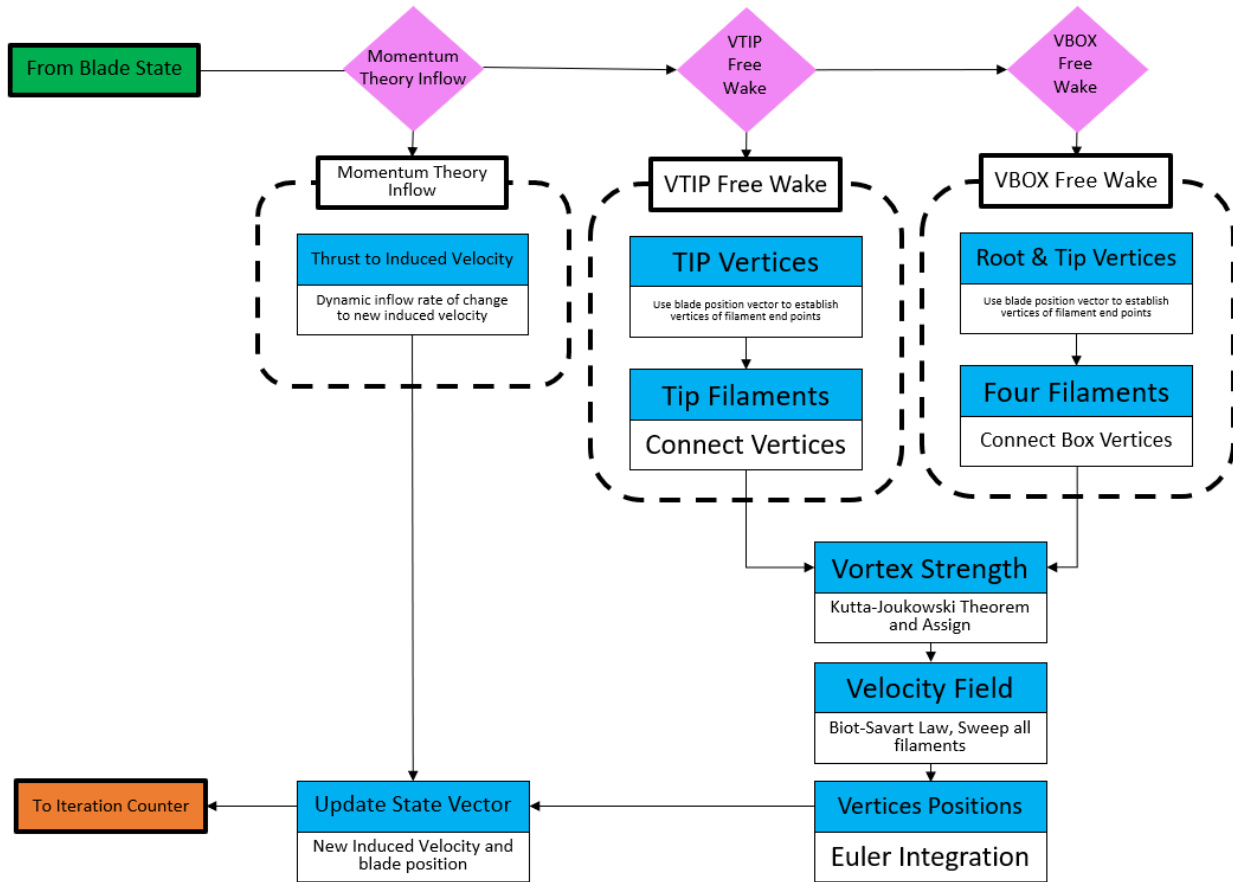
From Blade State

Momentum Theory Inflow

VTIP Free Wake

VBOX Free Wake

Momentum Theory Inflow

Thrust to Induced Velocity

Dynamic inflow rate of change to new induced velocity

VTIP Free Wake

TIP Vertices

Use blade position vector to establish vertices of filament end points

Tip Filaments

Connect Vertices

VBOX Free Wake

Root & Tip Vertices

Use blade position vector to establish vertices of filament end points

Four Filaments

Connect Box Vertices

Vortex Strength

Kutta-Joukowski Theorem and Assign

Velocity Field

Biot-Savart Law, Sweep all filaments

To Iteration Counter

Update State Vector

New Induced Velocity and blade position

Vertices Positions

Euler Integration